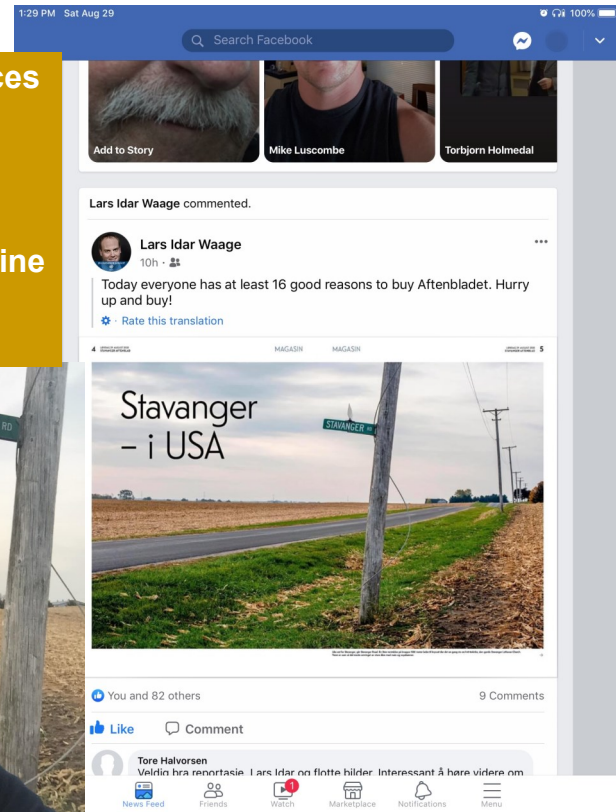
1:29 PM Sat Aug 29

100%

Search Facebook

ces

ine

RD

Add to Story

Mike Luscombe

Torbjorn Holmedal

Lars Idar Waage commented.

Lars Idar Waage

10h ·

Today everyone has at least 16 good reasons to buy Aftenbladet. Hurry up and buy!

· Rate this translation

4

MAGASIN

MAGASIN

5

Stavanger – i USA

STAVANGER

You and 82 others

9 Comments

Like

Comment

Tore Halvorsen

Veldig bra reportasje, Lars Idar og flotte bilder. Interessant å høre videre om

News Feed

Friends

1

Watch

Marketplace

Notifications

Menu